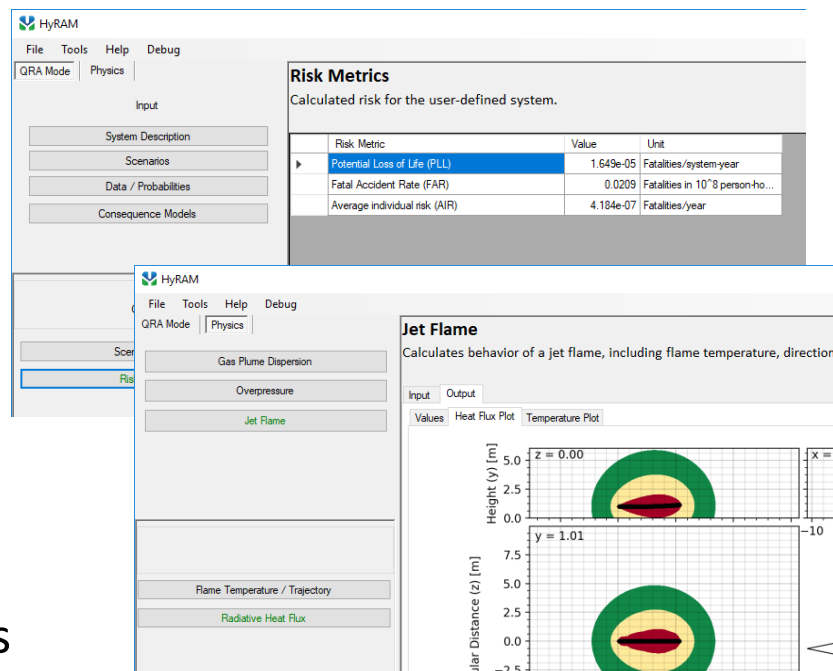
HyRAM

File Tools Help Debug

QRA Mode Physics

Input

System Description

Scenarios

Data / Probabilities

Consequence Models

Risk Metrics

Calculated risk for the user-defined system.

| | Risk Metric | Value | Unit |
|---|---|---|---|
| ▶ | Potential Loss of Life (PLL) | 1.649e-05 | Fatalities/system-year |
| | Fatal Accident Rate (FAR) | 0.0209 | Fatalities in 10^8 person-ho... |
| | Average individual risk (AIR) | 4.184e-07 | Fatalities/year |

HyRAM

File Tools Help Debug

QRA Mode Physics

Gas Plume Dispersion

Overpressure

Jet Flame

Flame Temperature / Trajectory

Radiative Heat Flux

Jet Flame

Calculates behavior of a jet flame, including flame temperature, direction

Input Output

Values Heat Flux Plot Temperature Plot

z = 0.00

x =

Height (y) [m]

5.0

2.5

0.0

−10

y = 1.01

7.5

5.0

2.5

0.0

−2.5

ular Distance (z) [m]

s